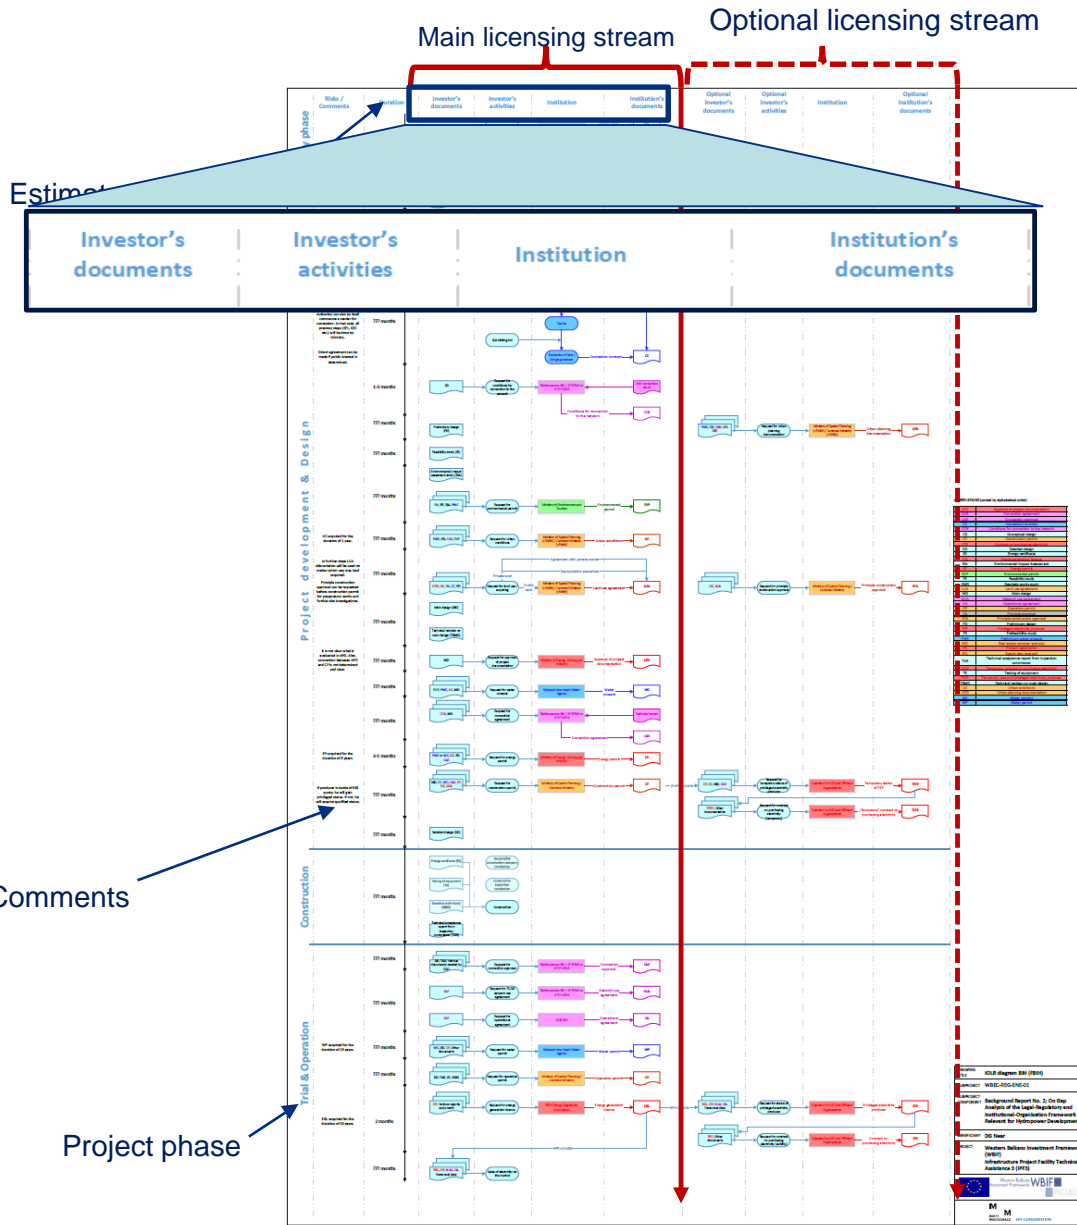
Main licensing stream

Optional licensing stream

Risks / Comments

Duration

Investor's documents

Investor's activities

Institution

Institution's documents

Optional Investor's documents

Optional Investor's activities

Institution

Optional Institution's documents

Estimat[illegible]

Investor's documents

Investor's activities

Institution

Institution's documents

Project development & Design

Construction

Trial & Operation

Comments

Project phase

IOLR diagram BiH (FBiH)

WBEC-REG-ENE-01

Background Report No. 2; On Gap Analysis of the Legal-Regulatory and Institutional-Organisation Framework Relevant for Hydropower Development

DG Near

Western Balkans Investment Framework (WBIF) Infrastructure Project Facility Technical Assistance 3 (IPF3)

WBIF